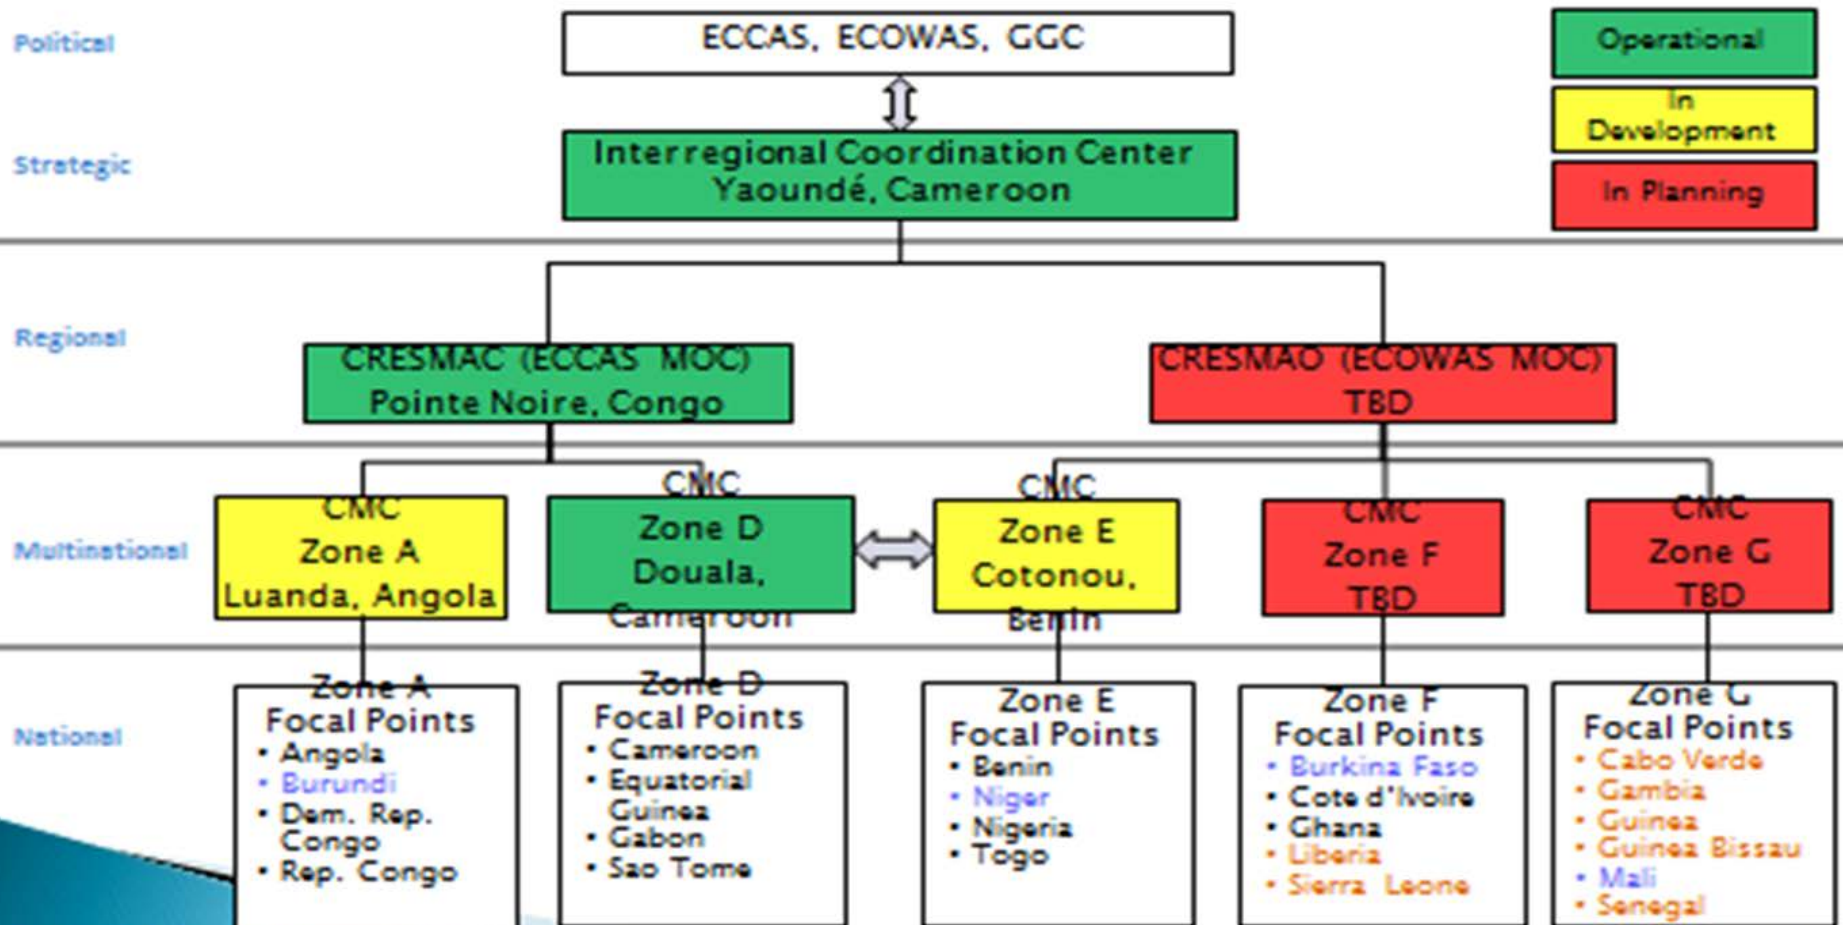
Political

ECCAS, ECOWAS, GGC

Operational

In Development

In Planning

Strategic

Interregional Coordination Center
Yaoundé, Cameroon

Regional

CRESMAC (ECCAS MOC)
Pointe Noire, Congo

CRESMAO (ECOWAS MOC)
TBD

Multinational

CMC
Zone A
Luanda, Angola

CMC
Zone D
Douala, Cameroon

CMC
Zone E
Cotonou, Benin

CMC
Zone F
TBD

CMC
Zone G
TBD

National

Zone A
Focal Points
• Angola
• Burundi
• Dem. Rep. Congo
• Rep. Congo

Zone D
Focal Points
• Cameroon
• Equatorial Guinea
• Gabon
• Sao Tome

Zone E
Focal Points
• Benin
• Niger
• Nigeria
• Togo

Zone F
Focal Points
• Burkina Faso
• Cote d'Ivoire
• Ghana
• Liberia
• Sierra Leone

Zone G
Focal Points
• Cabo Verde
• Gambia
• Guinea
• Guinea Bissau
• Mali
• Senegal